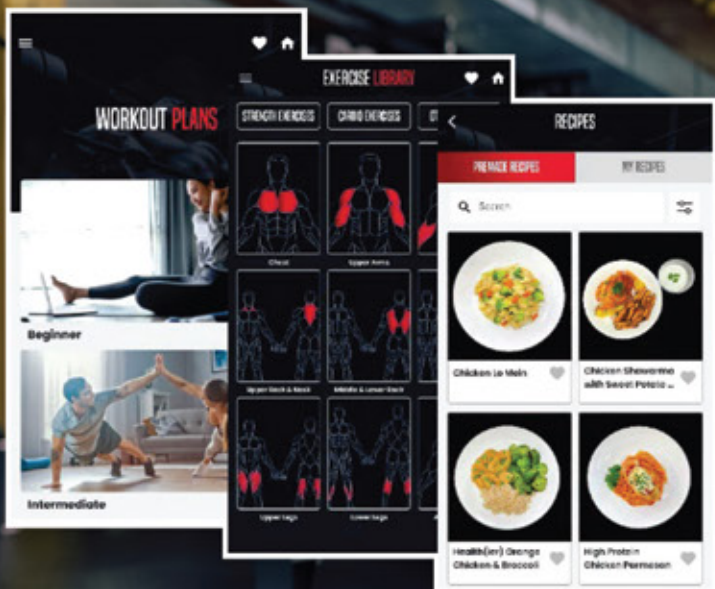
WORKOUT PLANS

Beginner

Intermediate

EXERCISE LIBRARY

STRENGTH EXERCISES

CARDIO EXERCISES

Chest

Upper Arms

Upper Back & Neck

Middle & Lower Back

Upper Legs

Lower Legs

RECIPES

PREMADE RECIPES

MY RECIPES

Search

Chicken Lo Mein

Chicken Shawarma with Sweet Potato ...

Health(ier) Orange Chicken & Broccoli

High Protein Chicken Parmesan